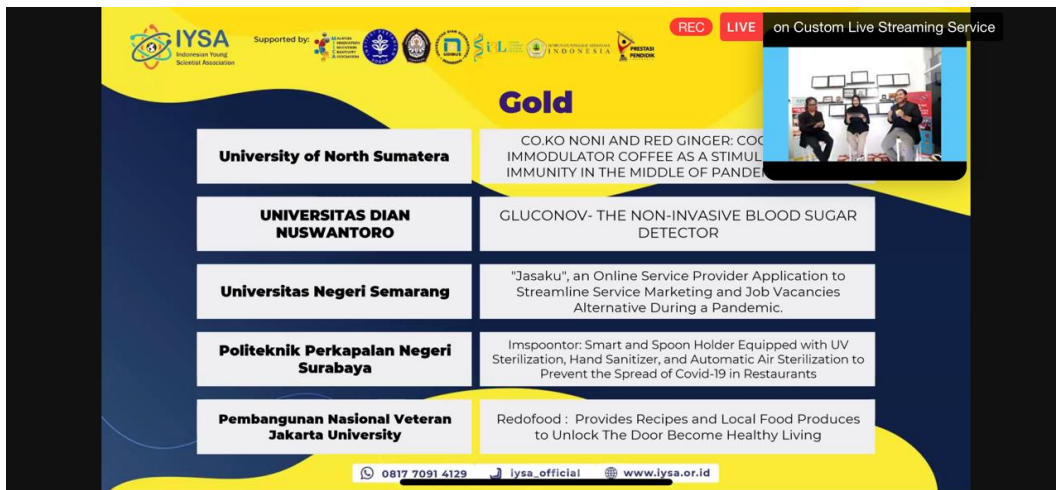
IYSA
Indonesian Young Scientist Association

Supported by:

INDONESIA

PRESTASI PENDIDIK

REC LIVE on Custom Live Streaming Service

Gold

| | |
|---|---|
| University of North Sumatera | CO.KO NONI AND RED GINGER: COC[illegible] IMMODULATOR COFFEE AS A STIMUL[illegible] IMMUNITY IN THE MIDDLE OF PANDE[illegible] |
| UNIVERSITAS DIAN NUSWANTORO | GLUCONOV- THE NON-INVASIVE BLOOD SUGAR DETECTOR |
| Universitas Negeri Semarang | "Jasaku", an Online Service Provider Application to Streamline Service Marketing and Job Vacancies Alternative During a Pandemic. |
| Politeknik Perkapalan Negeri Surabaya | Imspoontor: Smart and Spoon Holder Equipped with UV Sterilization, Hand Sanitizer, and Automatic Air Sterilization to Prevent the Spread of Covid-19 in Restaurants |
| Pembangunan Nasional Veteran Jakarta University | Redofood : Provides Recipes and Local Food Produces to Unlock The Door Become Healthy Living |

0817 7091 4129 iysa_official www.iysa.or.id